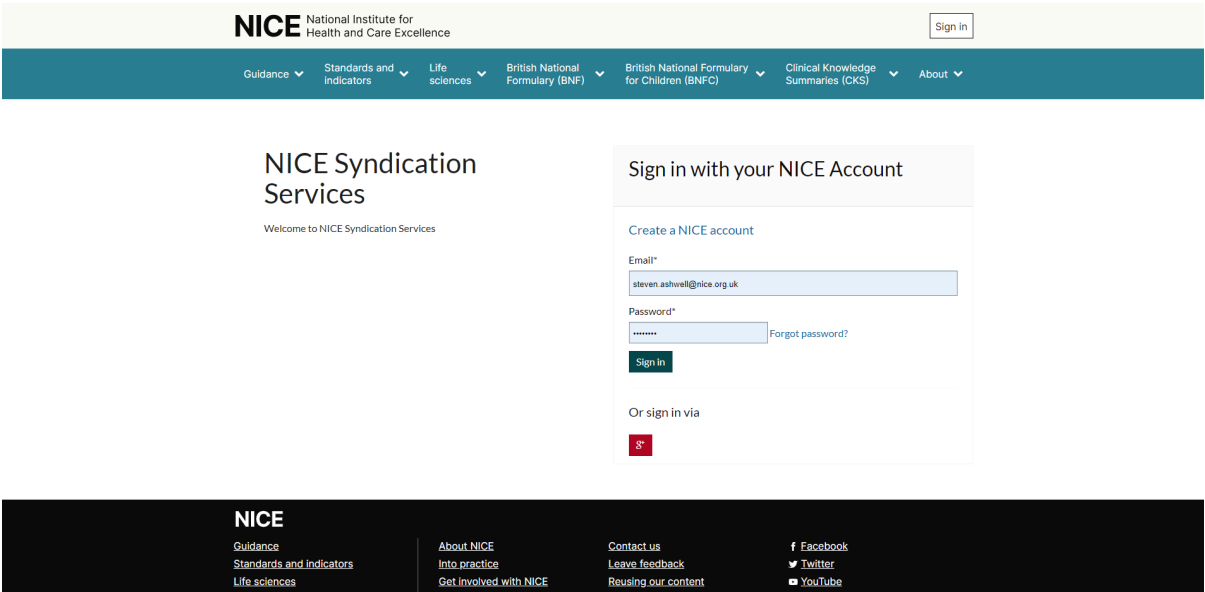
NICE National Institute for Health and Care Excellence

Sign in

Guidance
Standards and indicators
Life sciences
British National Formulary (BNF)
British National Formulary for Children (BNFC)
Clinical Knowledge Summaries (CKS)
About

NICE Syndication Services

Welcome to NICE Syndication Services

Sign in with your NICE Account

Create a NICE account

Email*

steven.ashwell@nice.org.uk

Password*

••••••••

Forgot password?

Sign in

Or sign in via

g+

NICE

Guidance
Standards and indicators
Life sciences

About NICE
Into practice
Get involved with NICE

Contact us
Leave feedback
Reusing our content

Facebook
Twitter
YouTube